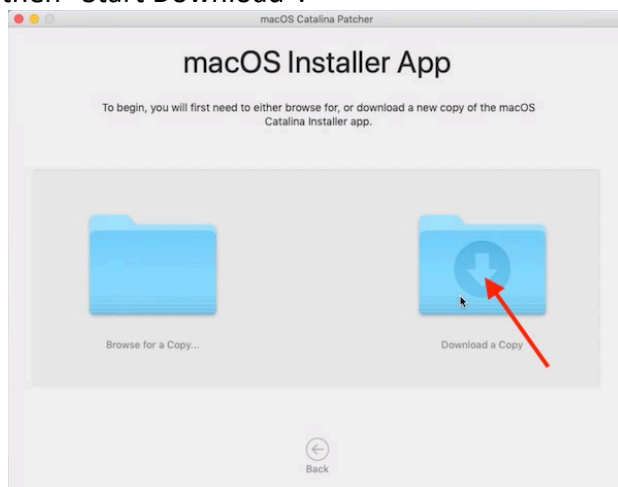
then "Start Download".

macOS Catalina Patcher

macOS Installer App

To begin, you will first need to either browse for, or download a new copy of the macOS Catalina Installer app.

Browse for a Copy...

Download a Copy

Back